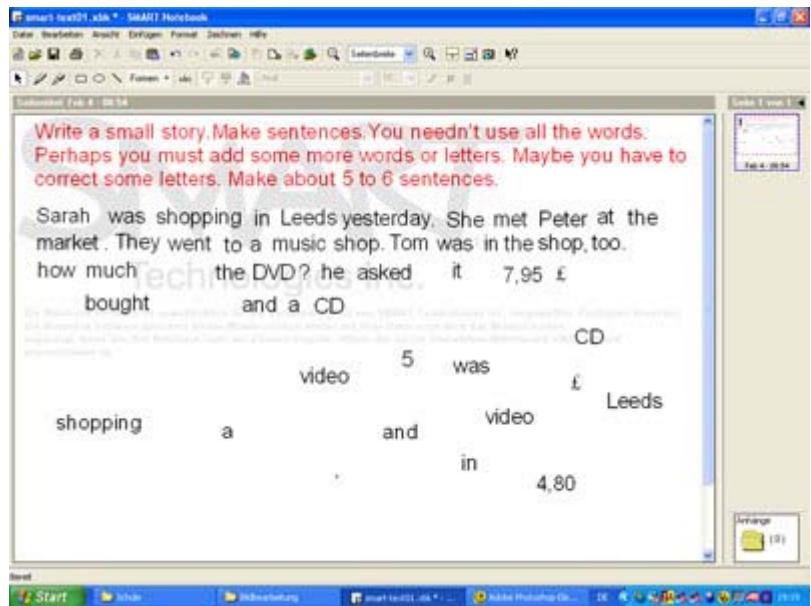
smart-text01.xbk * - SMART Notebook

Datei Bearbeiten Ansicht Einfügen Format Zeichnen Hilfe

Seitenbreite

Formen

Write a small story. Make sentences. You needn't use all the words. Perhaps you must add some more words or letters. Maybe you have to correct some letters. Make about 5 to 6 sentences.

Sarah was shopping in Leeds yesterday. She met Peter at the market. They went to a music shop. Tom was in the shop, too.

how much the DVD? he asked it 7,95 £

bought and a CD

CD

5 was

video £

Leeds

shopping a and video

in

4,80

Seite 1 von 1

Anhänge (0)

Start Schule Bildbearbeitung smart-text01.xbk * - Adobe Photoshop Ele... DE